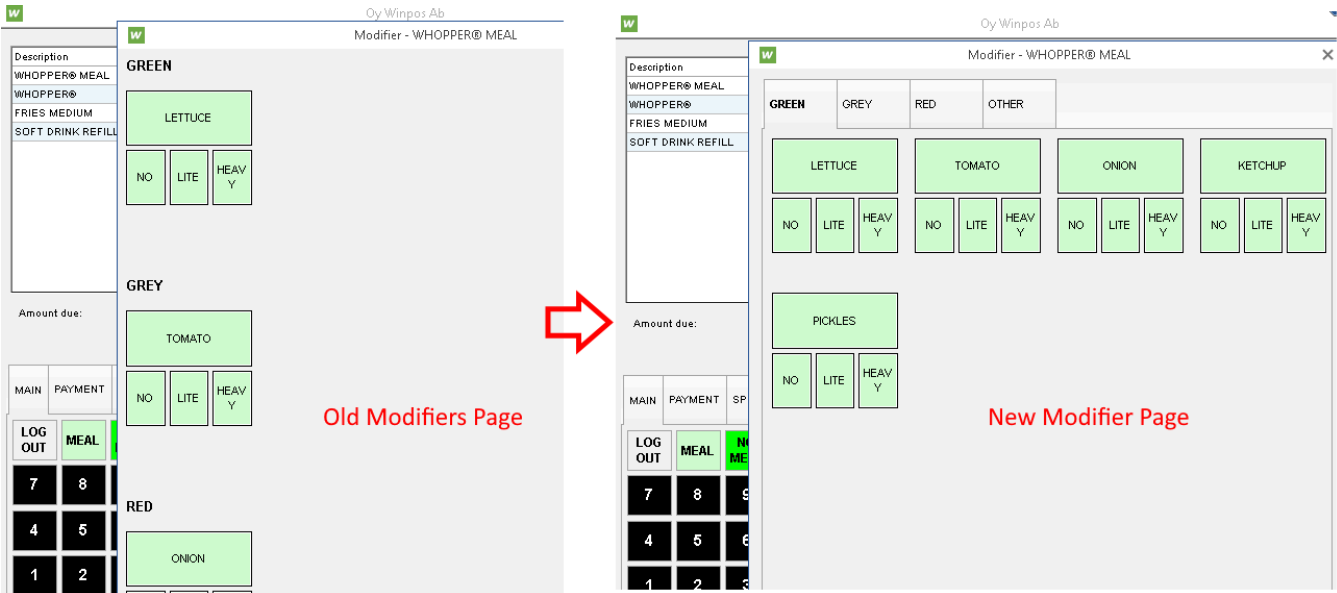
W Oy Winpos Ab

W Modifier - WHOPPER® MEAL

Description
WHOPPER® MEAL
WHOPPER®
FRIES MEDIUM
SOFT DRINK REFILL

GREEN
LETTUCE
NO LITE HEAVY

GREY
TOMATO
NO LITE HEAVY

RED
ONION

Amount due:

MAIN PAYMENT
LOG OUT MEAL
7 8
4 5
1 2

Old Modifiers Page

W Oy Winpos Ab

W Modifier - WHOPPER® MEAL ×

Description
WHOPPER® MEAL
WHOPPER®
FRIES MEDIUM
SOFT DRINK REFILL

GREEN GREY RED OTHER

LETTUCE
NO LITE HEAVY
TOMATO
NO LITE HEAVY
ONION
NO LITE HEAVY
KETCHUP
NO LITE HEAVY
PICKLES
NO LITE HEAVY

Amount due:

MAIN PAYMENT SP
LOG OUT MEAL NO ME
7 8 9
4 5 6
1 2 3

New Modifier Page